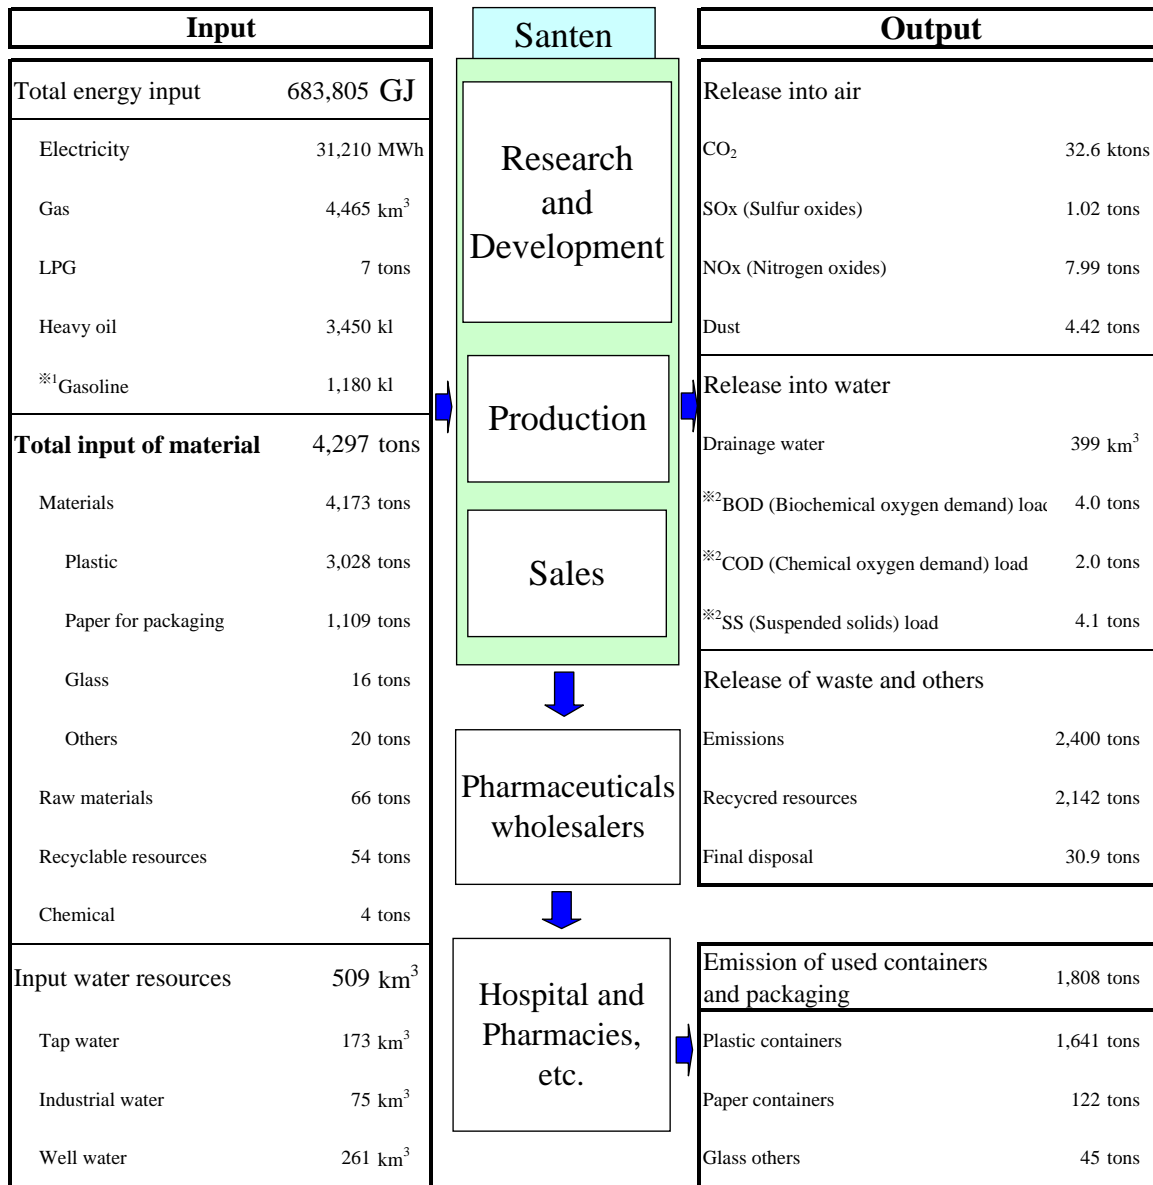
Input

Santen

Output

| Total energy input | 683,805 GJ |
|---|---|
| Electricity | 31,210 MWh |
| Gas | 4,465 $km^3$ |
| LPG | 7 tons |
| Heavy oil | 3,450 kl |
| ※1Gasoline | 1,180 kl |
| **Total input of material** | 4,297 tons |
| Materials | 4,173 tons |
| Plastic | 3,028 tons |
| Paper for packaging | 1,109 tons |
| Glass | 16 tons |
| Others | 20 tons |
| Raw materials | 66 tons |
| Recyclable resources | 54 tons |
| Chemical | 4 tons |
| Input water resources | 509 $km^3$ |
| Tap water | 173 $km^3$ |
| Industrial water | 75 $km^3$ |
| Well water | 261 $km^3$ |

Research and Development

Production

Sales

Pharmaceuticals wholesalers

Hospital and Pharmacies, etc.

| Release into air | |
|---|---|
| $CO_2$ | 32.6 ktons |
| SOx (Sulfur oxides) | 1.02 tons |
| NOx (Nitrogen oxides) | 7.99 tons |
| Dust | 4.42 tons |
| Release into water | |
| Drainage water | 399 $km^3$ |
| ※2BOD (Biochemical oxygen demand) loa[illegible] | 4.0 tons |
| ※2COD (Chemical oxygen demand) load | 2.0 tons |
| ※2SS (Suspended solids) load | 4.1 tons |
| Release of waste and others | |
| Emissions | 2,400 tons |
| Recycred resources | 2,142 tons |
| Final disposal | 30.9 tons |

| Emission of used containers and packaging | 1,808 tons |
|---|---|
| Plastic containers | 1,641 tons |
| Paper containers | 122 tons |
| Glass others | 45 tons |